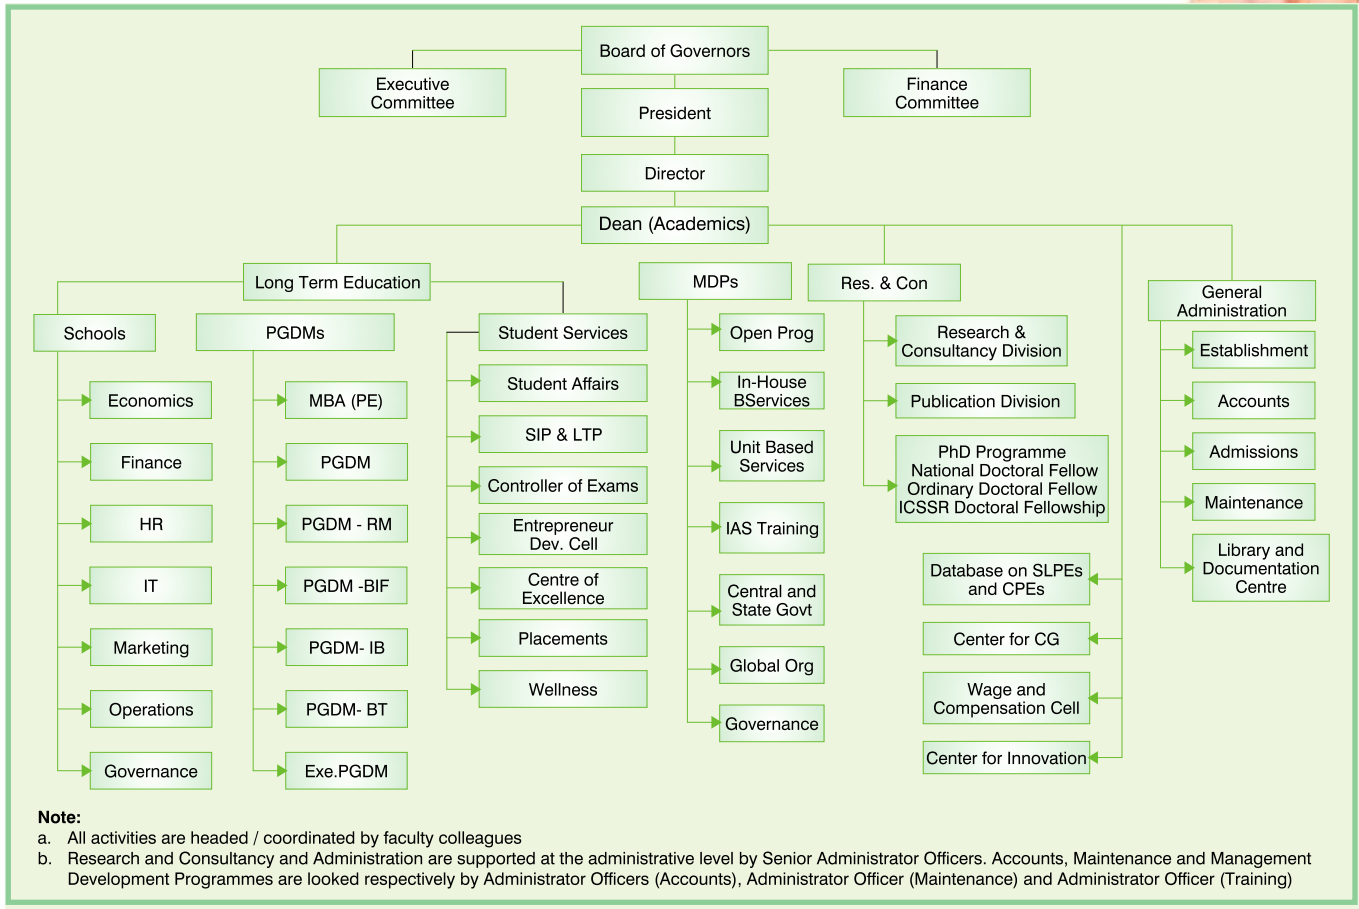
Board of Governors

Executive Committee

Finance Committee

President

Director

Dean (Academics)

Long Term Education

MDPs

Res. & Con

General Administration

Schools

PGDMs

Student Services

Economics

Finance

HR

IT

Marketing

Operations

Governance

MBA (PE)

PGDM

PGDM - RM

PGDM -BIF

PGDM- IB

PGDM- BT

Exe.PGDM

Student Affairs

SIP & LTP

Controller of Exams

Entrepreneur Dev. Cell

Centre of Excellence

Placements

Wellness

Open Prog

In-House BServices

Unit Based Services

IAS Training

Central and State Govt

Global Org

Governance

Research & Consultancy Division

Publication Division

PhD Programme
National Doctoral Fellow
Ordinary Doctoral Fellow
ICSSR Doctoral Fellowship

Database on SLPEs and CPEs

Center for CG

Wage and Compensation Cell

Center for Innovation

Establishment

Accounts

Admissions

Maintenance

Library and Documentation Centre

Note:
a. All activities are headed / coordinated by faculty colleagues
b. Research and Consultancy and Administration are supported at the administrative level by Senior Administrator Officers. Accounts, Maintenance and Management Development Programmes are looked respectively by Administrator Officers (Accounts), Administrator Officer (Maintenance) and Administrator Officer (Training)